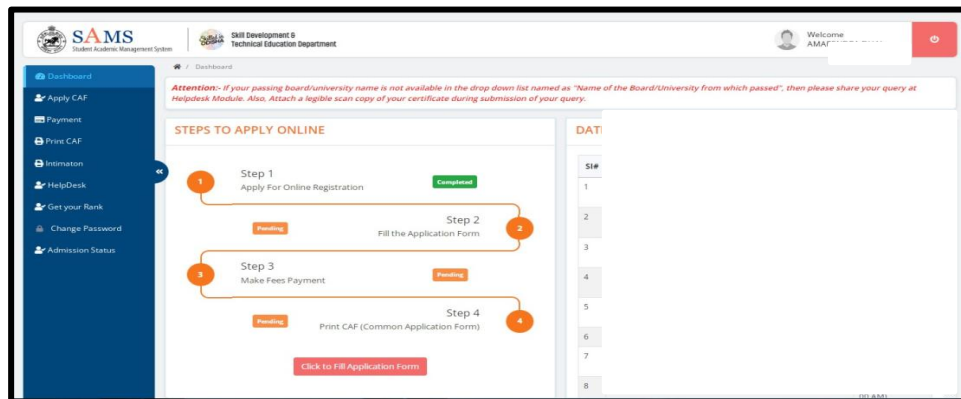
SAMS
Student Academic Management System

Skill Development & Technical Education Department

Welcome
AMA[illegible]

Dashboard
Apply CAF
Payment
Print CAF
Intimaton
HelpDesk
Get your Rank
Change Password
Admission Status

/ Dashboard

Attention:- If your passing board/university name is not available in the drop down list named as "Name of the Board/University from which passed", then please share your query at Helpdesk Module. Also, Attach a legible scan copy of your certificate during submission of your query.

STEPS TO APPLY ONLINE

1
Step 1
Apply For Online Registration
Completed

Pending
Step 2
Fill the Application Form
2

3
Step 3
Make Fees Payment
Pending

Pending
Step 4
Print CAF (Common Application Form)
4

Click to Fill Application Form

DAT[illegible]

Sl#
1
2
3
4
5
6
7
8

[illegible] AM)